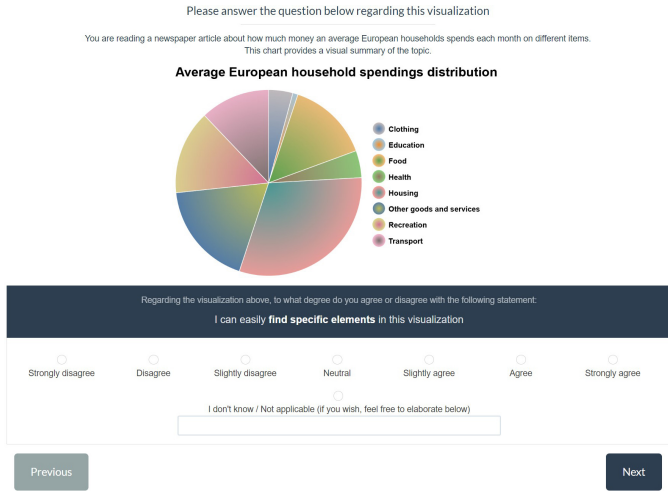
Please answer the question below regarding this visualization

You are reading a newspaper article about how much money an average European households spends each month on different items. This chart provides a visual summary of the topic.

Average European household spendings distribution

Clothing
Education
Food
Health
Housing
Other goods and services
Recreation
Transport

Regarding the visualization above, to what degree do you agree or disagree with the following statement:

I can easily **find specific elements** in this visualization

Strongly disagree
Disagree
Slightly disagree
Neutral
Slightly agree
Agree
Strongly agree

I don't know / Not applicable (if you wish, feel free to elaborate below)

Previous
Next